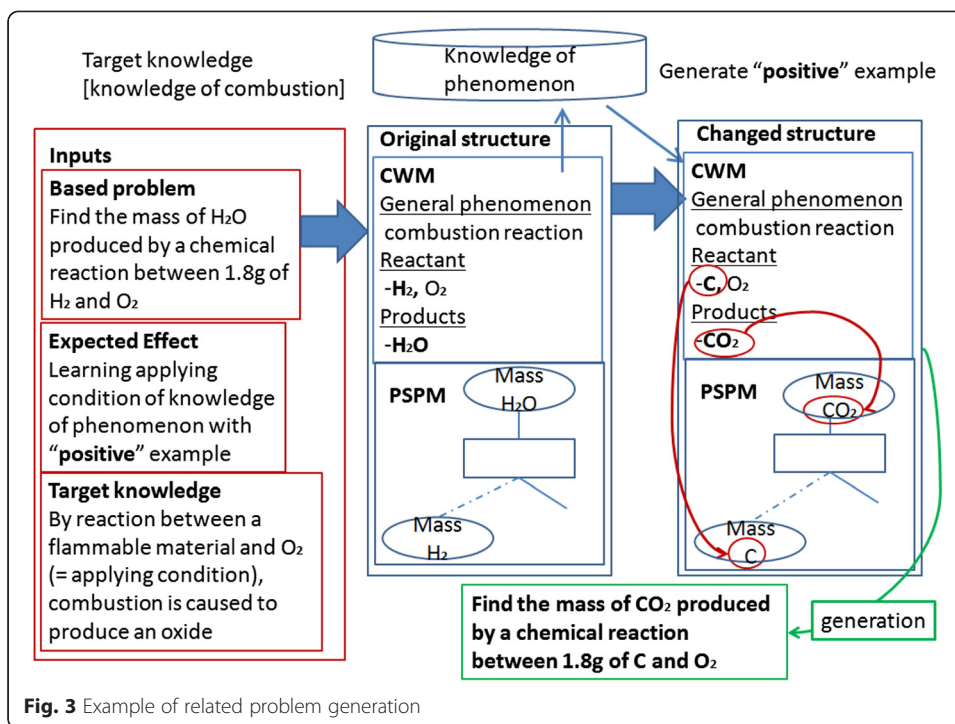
Target knowledge
[knowledge of combustion]

Knowledge of phenomenon

Generate "**positive**" example

**Inputs**

**Based problem**
Find the mass of $H_2O$ produced by a chemical reaction between 1.8g of $H_2$ and $O_2$

**Expected Effect**
Learning applying condition of knowledge of phenomenon with "**positive**" example

**Target knowledge**
By reaction between a flammable material and $O_2$ (= applying condition), combustion is caused to produce an oxide

**Original structure**
**CWM**
General phenomenon
combustion reaction
Reactant
-$H_2$, $O_2$
Products
-$H_2O$

**PSPM**
Mass $H_2O$
Mass $H_2$

**Changed structure**
**CWM**
General phenomenon
combustion reaction
Reactant
-**C**, $O_2$
Products
-$CO_2$

**PSPM**
Mass $CO_2$
Mass C

**Find the mass of $CO_2$ produced by a chemical reaction between 1.8g of C and $O_2$**

generation

**Fig. 3** Example of related problem generation